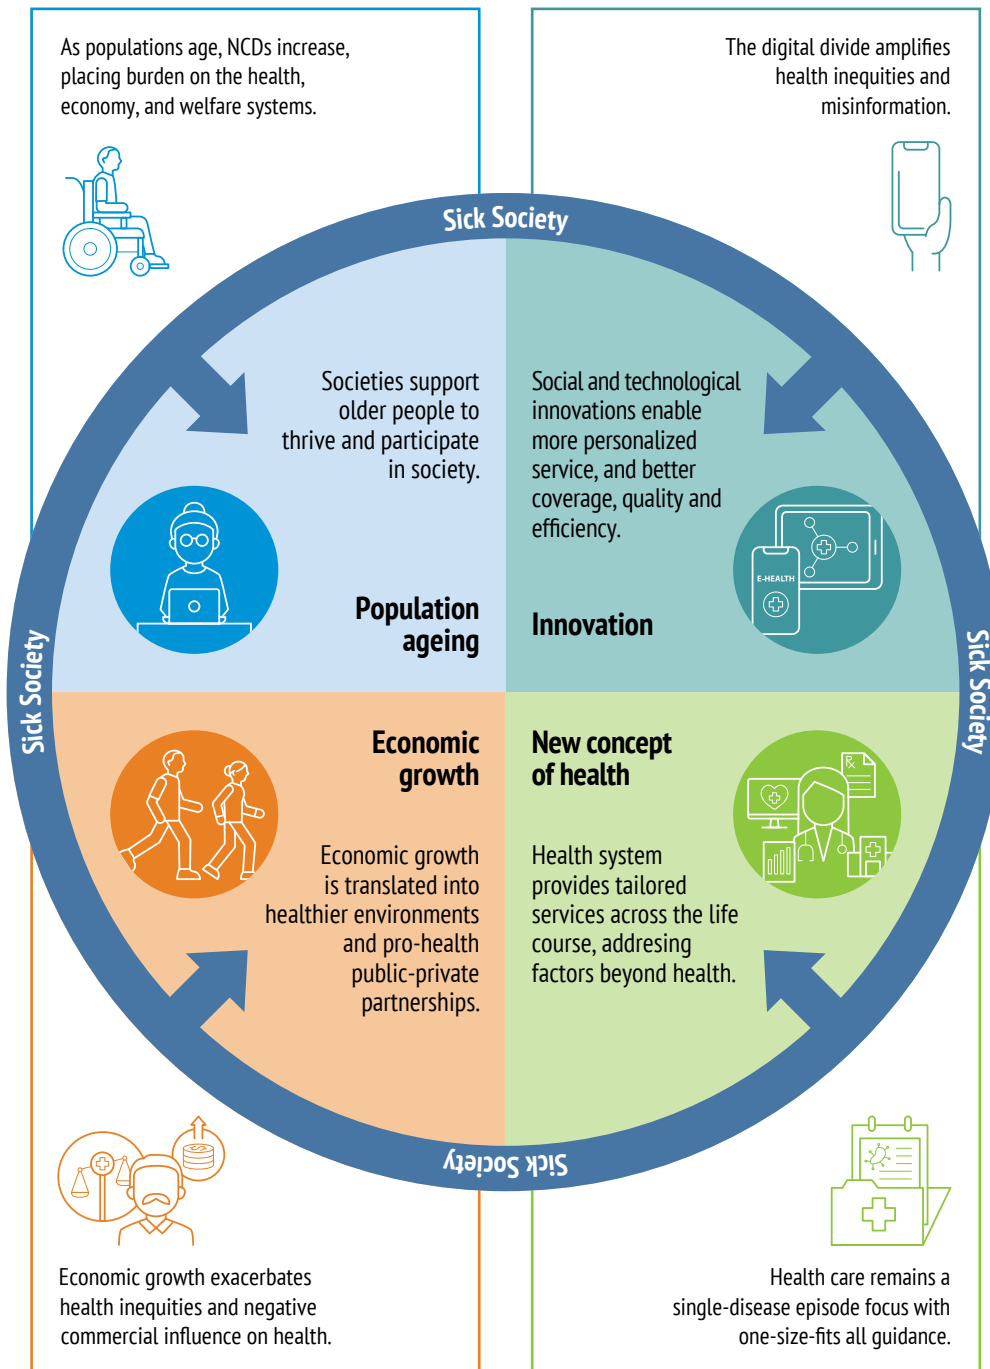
As populations age, NCDs increase, placing burden on the health, economy, and welfare systems.

The digital divide amplifies health inequities and misinformation.

Sick Society

Societies support older people to thrive and participate in society.

Population ageing

Social and technological innovations enable more personalized service, and better coverage, quality and efficiency.

E-HEALTH

Innovation

Sick Society

Sick Society

Economic growth

Economic growth is translated into healthier environments and pro-health public-private partnerships.

New concept of health

Health system provides tailored services across the life course, addresing factors beyond health.

Sick Society

Economic growth exacerbates health inequities and negative commercial influence on health.

Health care remains a single-disease episode focus with one-size-fits all guidance.